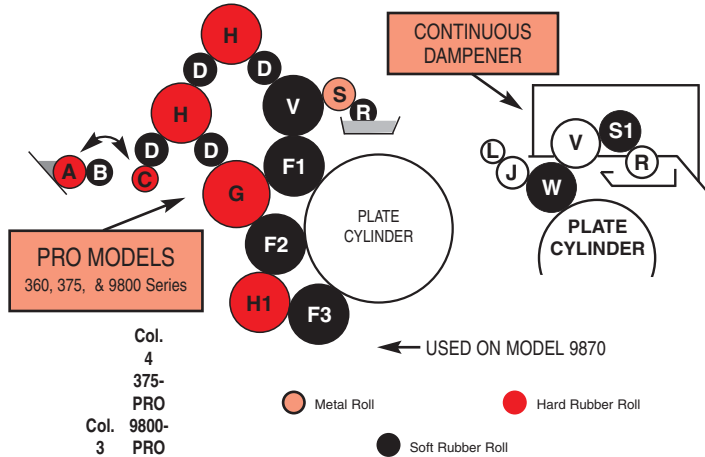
H
D
D
H
V
S
R
D
D
A
B
C
G
F1
PLATE CYLINDER
F2
H1
F3
CONTINUOUS DAMPENER
L
J
V
S1
R
W
PLATE CYLINDER
PRO MODELS
360, 375, & 9800 Series
USED ON MODEL 9870
Col. 4 375-PRO 9800-PRO
Col. 3
Metal Roll
Hard Rubber Roll
Soft Rubber Roll